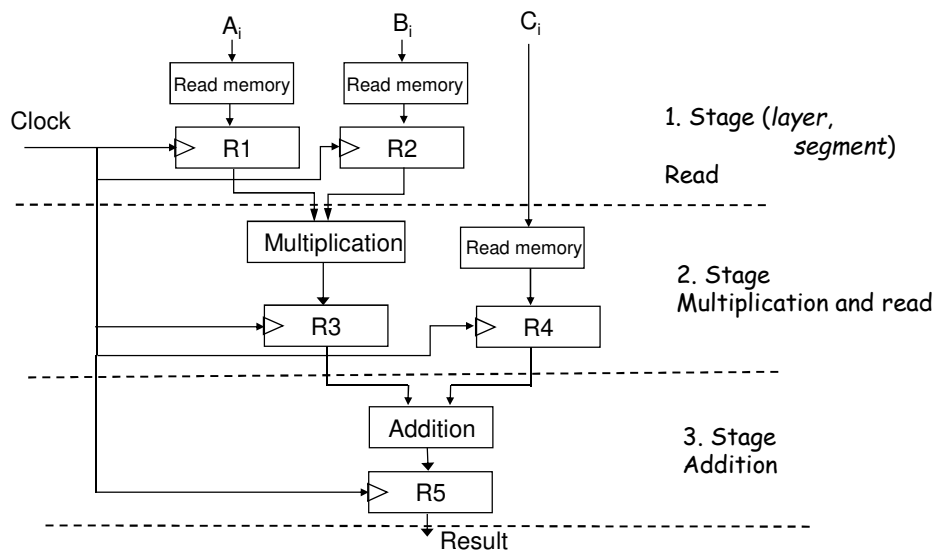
$A_i$

$B_i$

$C_i$

Read memory

Read memory

Clock

R1

R2

1. Stage (*layer*, *segment*)
Read

Multiplication

Read memory

2. Stage
Multiplication and read

R3

R4

Addition

3. Stage
Addition

R5

Result